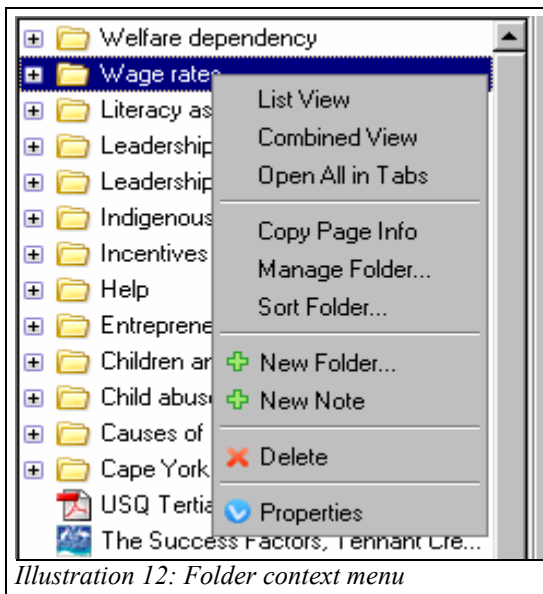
Welfare dependency
Wage rates
Literacy as
Leadership
Leadership
Indigenous
Incentives
Help
Entreprene
Children ar
Child abuse
Causes of
Cape York
USQ Tertia
The Success Factors, Tennant Cre...

List View
Combined View
Open All in Tabs
Copy Page Info
Manage Folder...
Sort Folder...
New Folder...
New Note
Delete
Properties

Illustration 12: Folder context menu